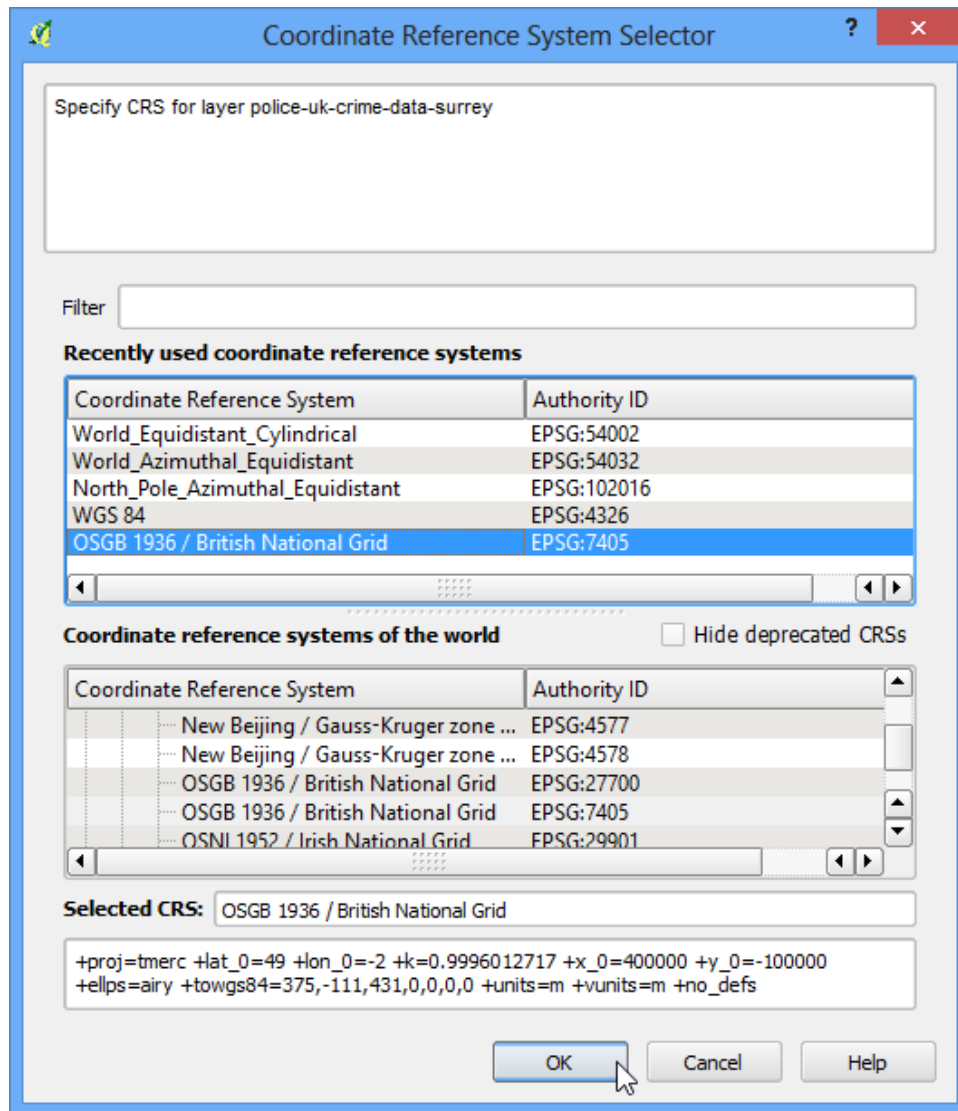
Coordinate Reference System Selector

?

Specify CRS for layer police-uk-crime-data-surrey

Filter

**Recently used coordinate reference systems**

| Coordinate Reference System | Authority ID |
|---|---|
| World_Equidistant_Cylindrical | EPSG:54002 |
| World_Azimuthal_Equidistant | EPSG:54032 |
| North_Pole_Azimuthal_Equidistant | EPSG:102016 |
| WGS 84 | EPSG:4326 |
| OSGB 1936 / British National Grid | EPSG:7405 |

**Coordinate reference systems of the world**

Hide deprecated CRSs

| Coordinate Reference System | Authority ID |
|---|---|
| New Beijing / Gauss-Kruger zone ... | EPSG:4577 |
| New Beijing / Gauss-Kruger zone ... | EPSG:4578 |
| OSGB 1936 / British National Grid | EPSG:27700 |
| OSGB 1936 / British National Grid | EPSG:7405 |
| OSNI 1952 / Irish National Grid | EPSG:29901 |

**Selected CRS:** OSGB 1936 / British National Grid

+proj=tmerc +lat_0=49 +lon_0=-2 +k=0.9996012717 +x_0=400000 +y_0=-100000 +ellps=airy +towgs84=375,-111,431,0,0,0,0 +units=m +vunits=m +no_defs

OK

Cancel

Help